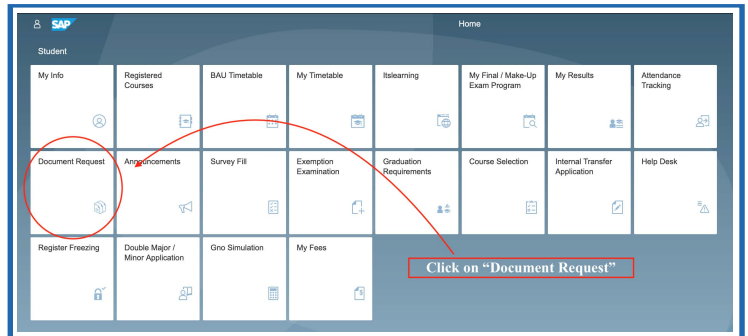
SAP

Home

Student

My Info

Registered Courses

BAU Timetable

My Timetable

Itslearning

My Final / Make-Up Exam Program

My Results

Attendance Tracking

Document Request

Announcements

Survey Fill

Exemption Examination

Graduation Requirements

Course Selection

Internal Transfer Application

Help Desk

Register Freezing

Double Major / Minor Application

Gno Simulation

My Fees

Click on "Document Request"